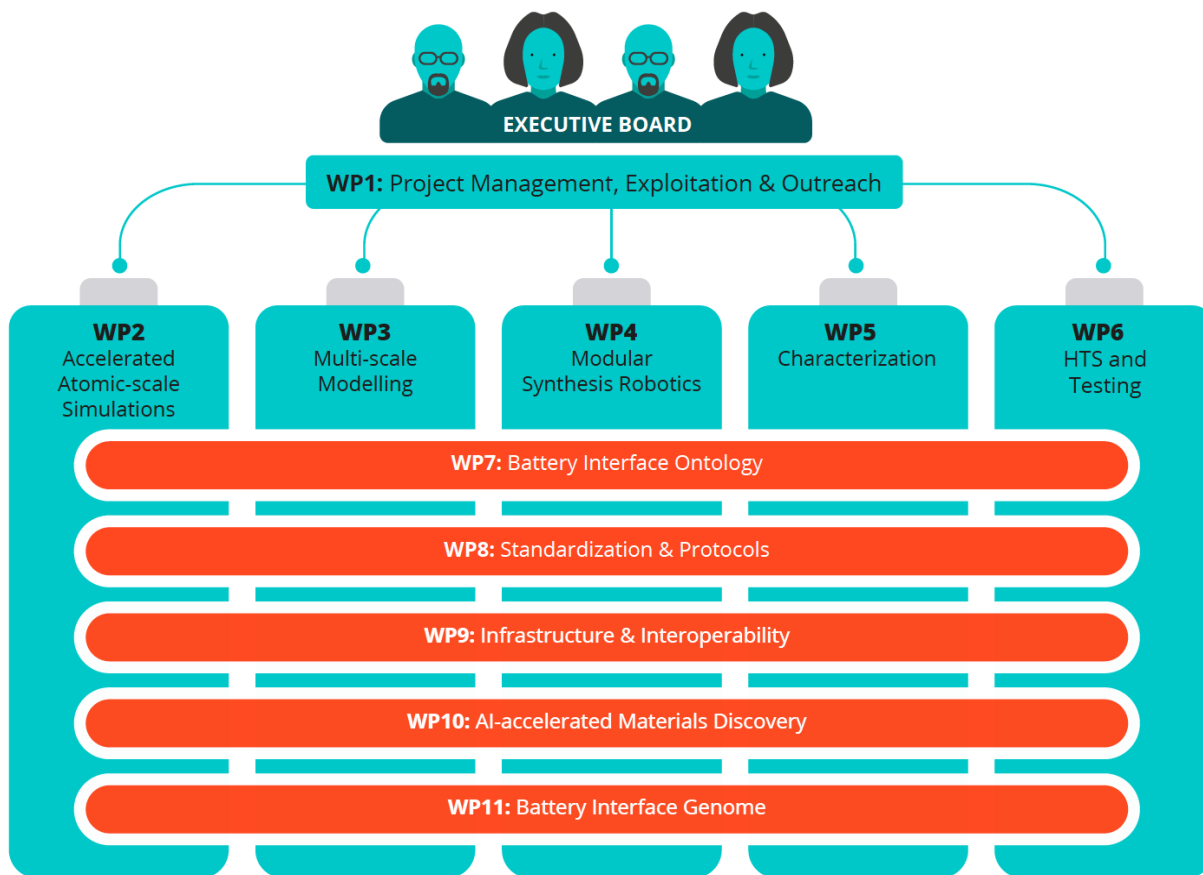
EXECUTIVE BOARD

WP1: Project Management, Exploitation & Outreach

WP2
Accelerated Atomic-scale Simulations

WP3
Multi-scale Modelling

WP4
Modular Synthesis Robotics

WP5
Characterization

WP6
HTS and Testing

WP7: Battery Interface Ontology

WP8: Standardization & Protocols

WP9: Infrastructure & Interoperability

WP10: AI-accelerated Materials Discovery

WP11: Battery Interface Genome